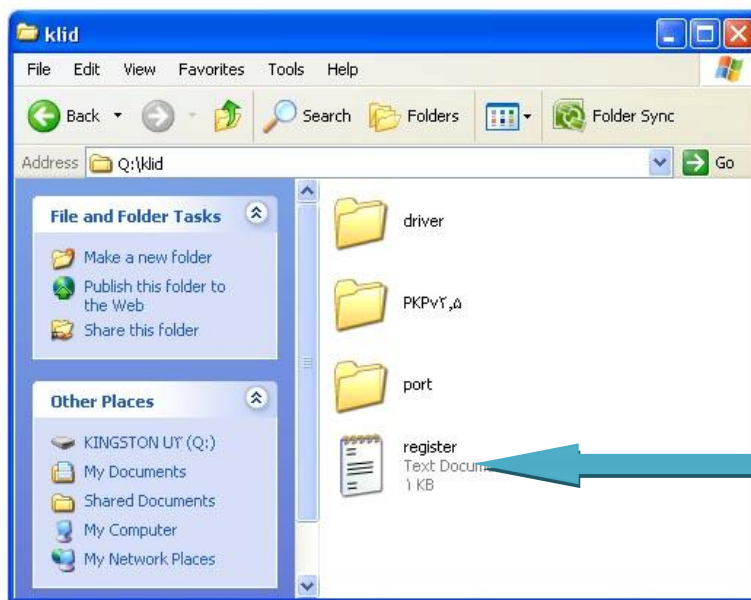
klid

File Edit View Favorites Tools Help

Back Search Folders Folder Sync

Address Q:\klid Go

File and Folder Tasks

Make a new folder

Publish this folder to the Web

Share this folder

Other Places

KINGSTON UY (Q:)

My Documents

Shared Documents

My Computer

My Network Places

driver

PKPv۲,۵

port

register

Text Docum

۱ KB